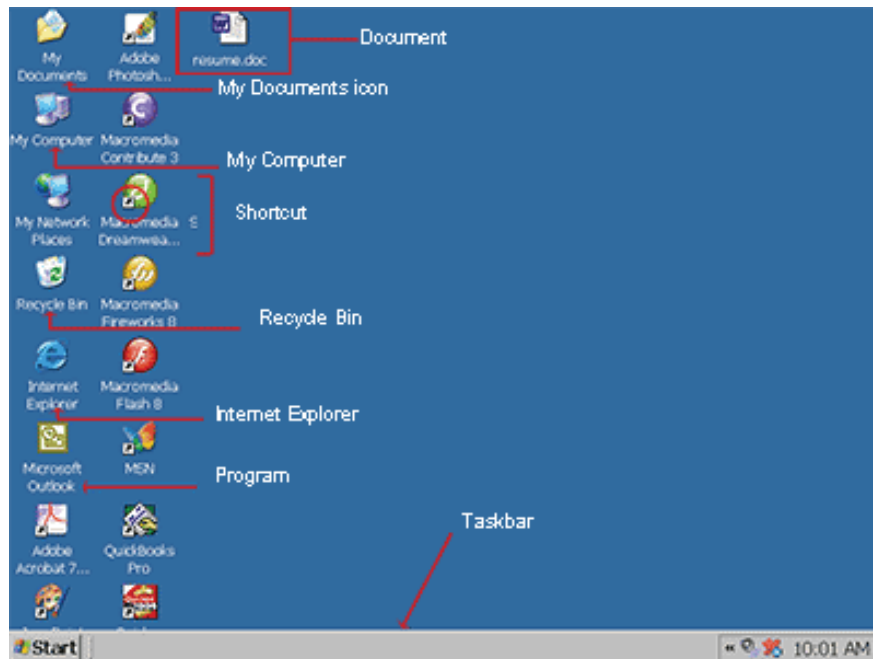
My Documents

Adobe Photosh...

resume.doc

Document

My Documents icon

My Computer

Macromedia Contribute 3

My Computer

My Network Places

Macromedia Dreamwea...

Shortcut

Recycle Bin

Macromedia Fireworks 8

Recycle Bin

Internet Explorer

Macromedia Flash 8

Internet Explorer

Microsoft Outlook

MSN

Program

Adobe Acrobat 7...

QuickBooks Pro

Taskbar

Start

10:01 AM